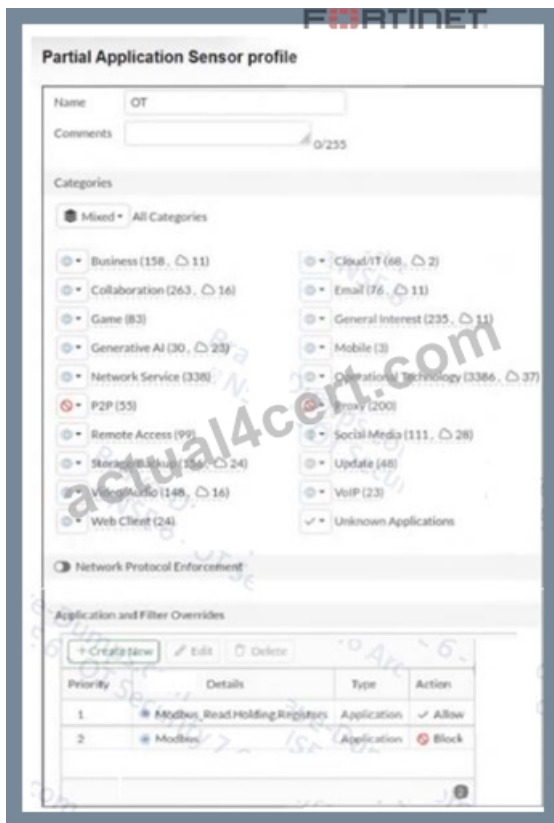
FORTINET

Partial Application Sensor profile

Name OT

Comments

0/255

Categories

Mixed All Categories

Business (158, 11)

Cloud/IT (68, 2)

Collaboration (263, 16)

Email (76, 11)

Game (83)

General Interest (235, 11)

Generative AI (30, 23)

Mobile (3)

Network Service (338)

Operational Technology (3386, 37)

P2P (55)

Proxy (200)

Remote Access (99)

Social Media (111, 28)

Storage/Backup (156, 24)

Update (48)

Video/Audio (148, 16)

VoIP (23)

Web Client (24)

Unknown Applications

Network Protocol Enforcement

Application and Filter Overrides

+ Create New Edit Delete

| Priority | Details | Type | Action |
|---|---|---|---|
| 1 | Modbus_Read.Holding.Registers | Application | Allow |
| 2 | Modbus | Application | Block |

actual4cert.com